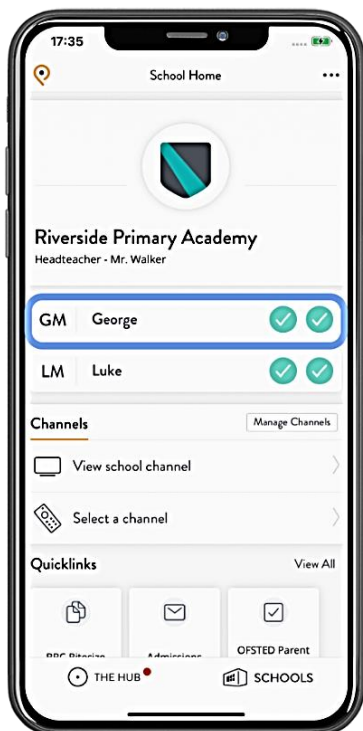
17:35

School Home

Riverside Primary Academy
Headteacher - Mr. Walker

GM George

LM Luke

Channels

Manage Channels

View school channel

Select a channel

Quicklinks

View All

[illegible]

Admissions

OFSTED Parent

THE HUB

SCHOOLS